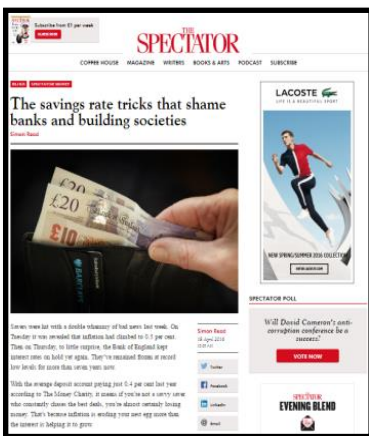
Subscribe from £1 per week

SUBSCRIBE

THE SPECTATOR

COFFEE HOUSE MAGAZINE WRITERS BOOKS & ARTS PODCAST SUBSCRIBE

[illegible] SPECTATOR MONEY

The savings rate tricks that shame banks and building societies

Simon Read

£20 £20 £10

Savers were hit with a double whammy of bad news last week. On Tuesday it was revealed that inflation had climbed to 0.5 per cent. Then on Thursday, to little surprise, the Bank of England kept interest rates on hold yet again. They've remained frozen at record low levels for more than seven years now.

With the average deposit account paying just 0.4 per cent last year according to The Money Charity, it means if you're not a savvy saver who constantly chases the best deals, you're almost certainly losing money. That's because inflation is eroding your nest egg more than the interest is helping it to grow.

Simon Read
18 April 2016

Twitter
Facebook
LinkedIn
Email

LACOSTE
LIFE IS A BEAUTIFUL SPORT

NEW SPRING/SUMMER 2016 COLLECTION

SPECTATOR POLL

Will David Cameron's anti-corruption conference be a success?

VOTE NOW

THE SPECTATOR
EVENING BLEND